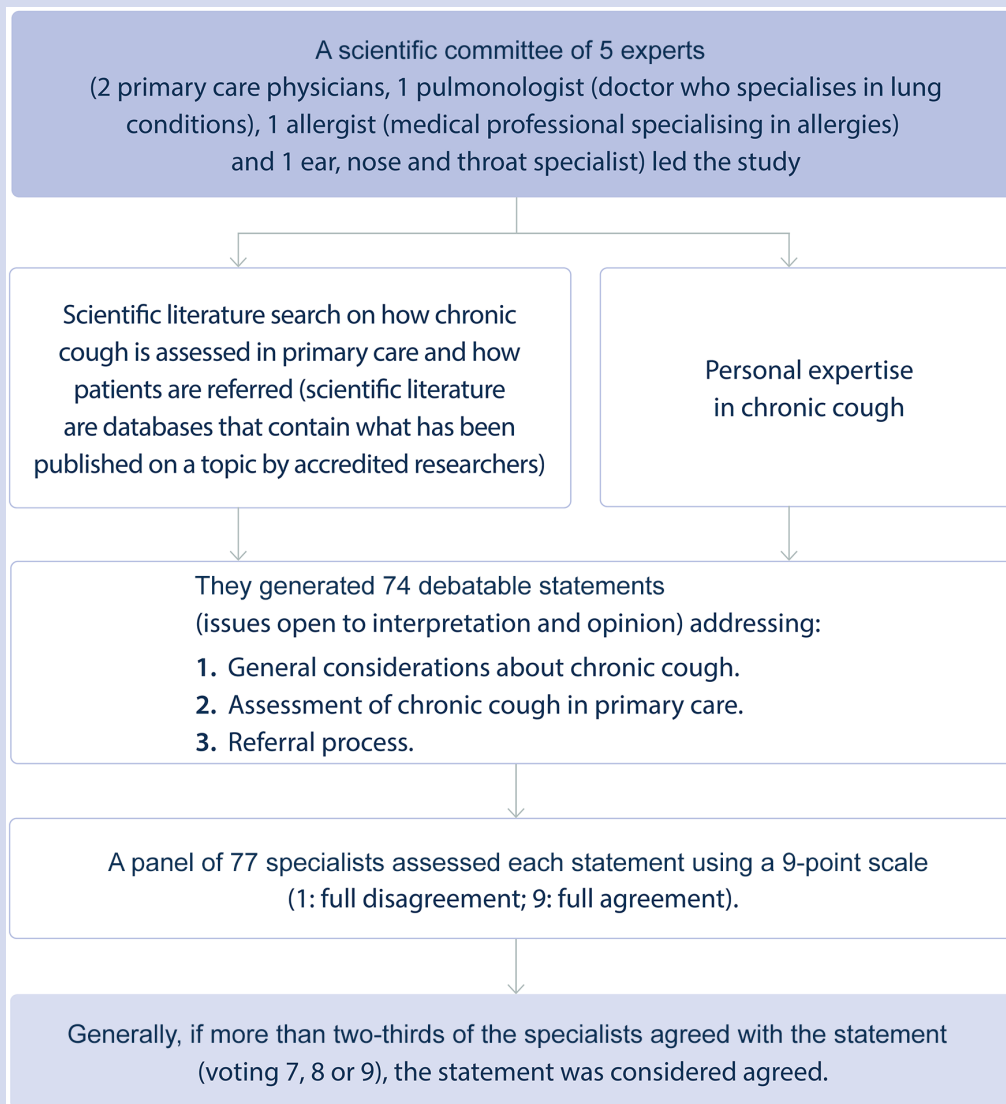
A scientific committee of 5 experts
(2 primary care physicians, 1 pulmonologist (doctor who specialises in lung conditions), 1 allergist (medical professional specialising in allergies) and 1 ear, nose and throat specialist) led the study

Scientific literature search on how chronic cough is assessed in primary care and how patients are referred (scientific literature are databases that contain what has been published on a topic by accredited researchers)

Personal expertise in chronic cough

They generated 74 debatable statements (issues open to interpretation and opinion) addressing:
1. General considerations about chronic cough.
2. Assessment of chronic cough in primary care.
3. Referral process.

A panel of 77 specialists assessed each statement using a 9-point scale (1: full disagreement; 9: full agreement).

Generally, if more than two-thirds of the specialists agreed with the statement (voting 7, 8 or 9), the statement was considered agreed.